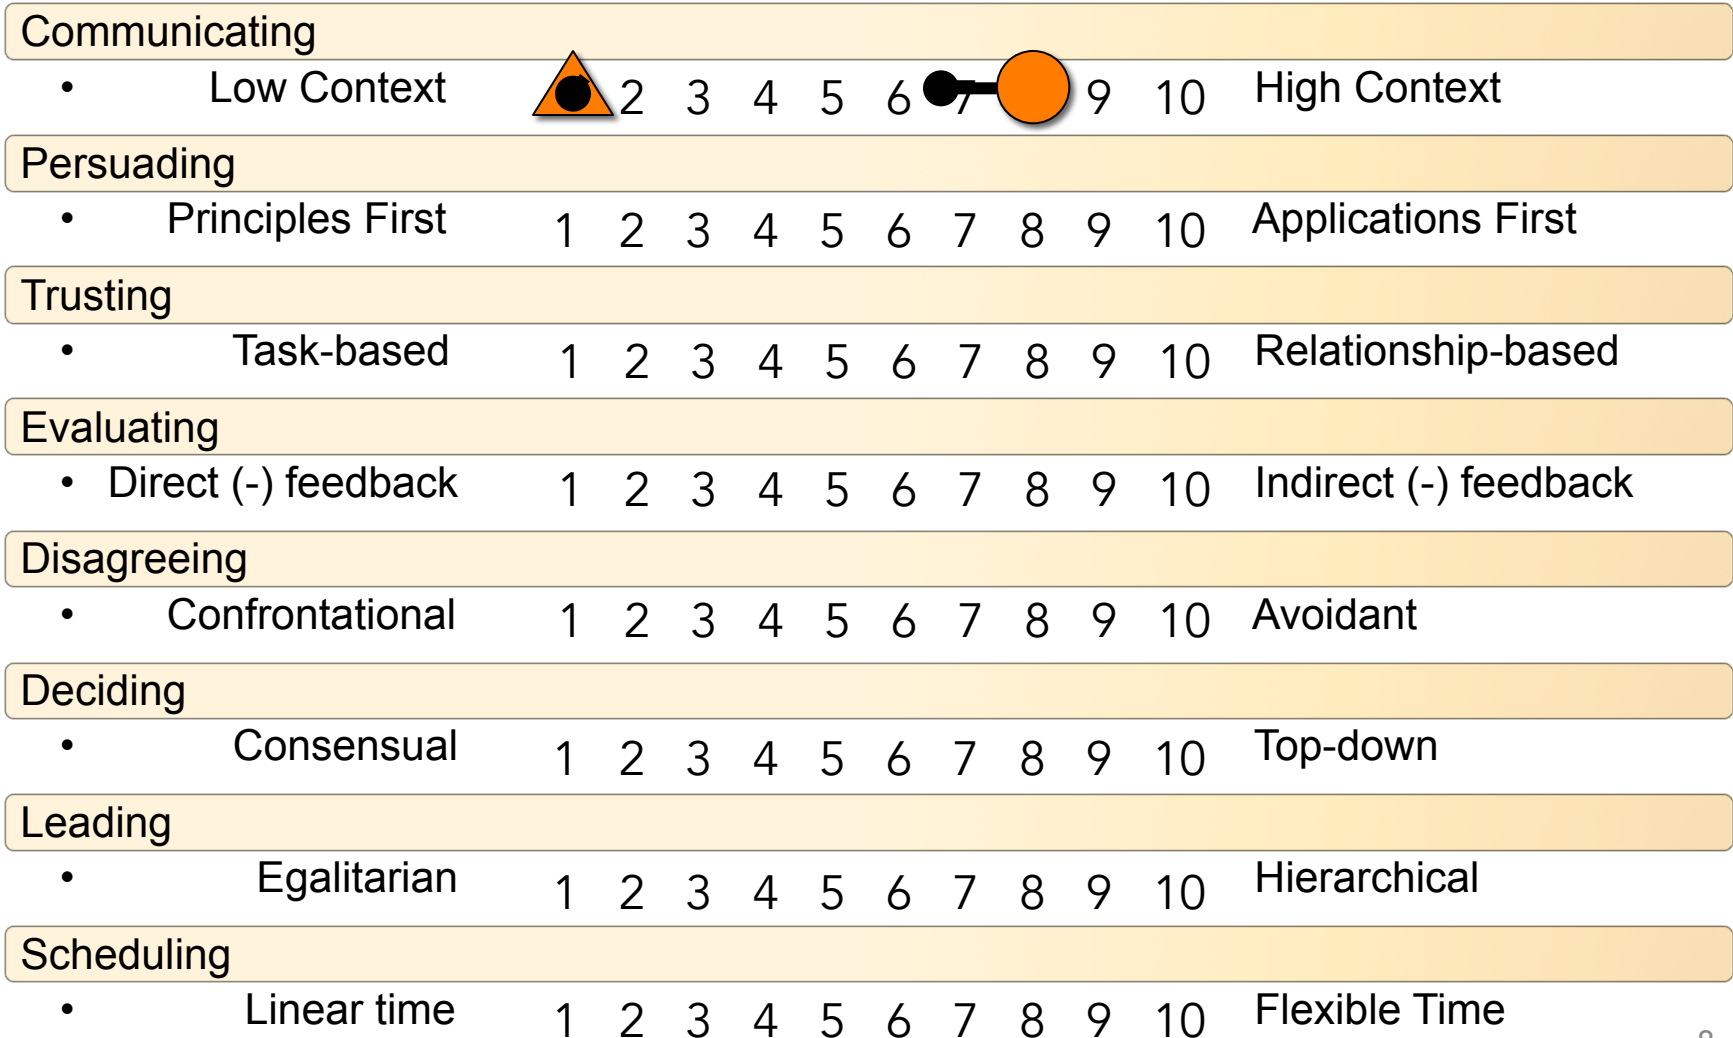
Communicating

• Low Context 2 3 4 5 6 7 9 10 High Context

Persuading

• Principles First 1 2 3 4 5 6 7 8 9 10 Applications First

Trusting

• Task-based 1 2 3 4 5 6 7 8 9 10 Relationship-based

Evaluating

• Direct (-) feedback 1 2 3 4 5 6 7 8 9 10 Indirect (-) feedback

Disagreeing

• Confrontational 1 2 3 4 5 6 7 8 9 10 Avoidant

Deciding

• Consensual 1 2 3 4 5 6 7 8 9 10 Top-down

Leading

• Egalitarian 1 2 3 4 5 6 7 8 9 10 Hierarchical

Scheduling

• Linear time 1 2 3 4 5 6 7 8 9 10 Flexible Time